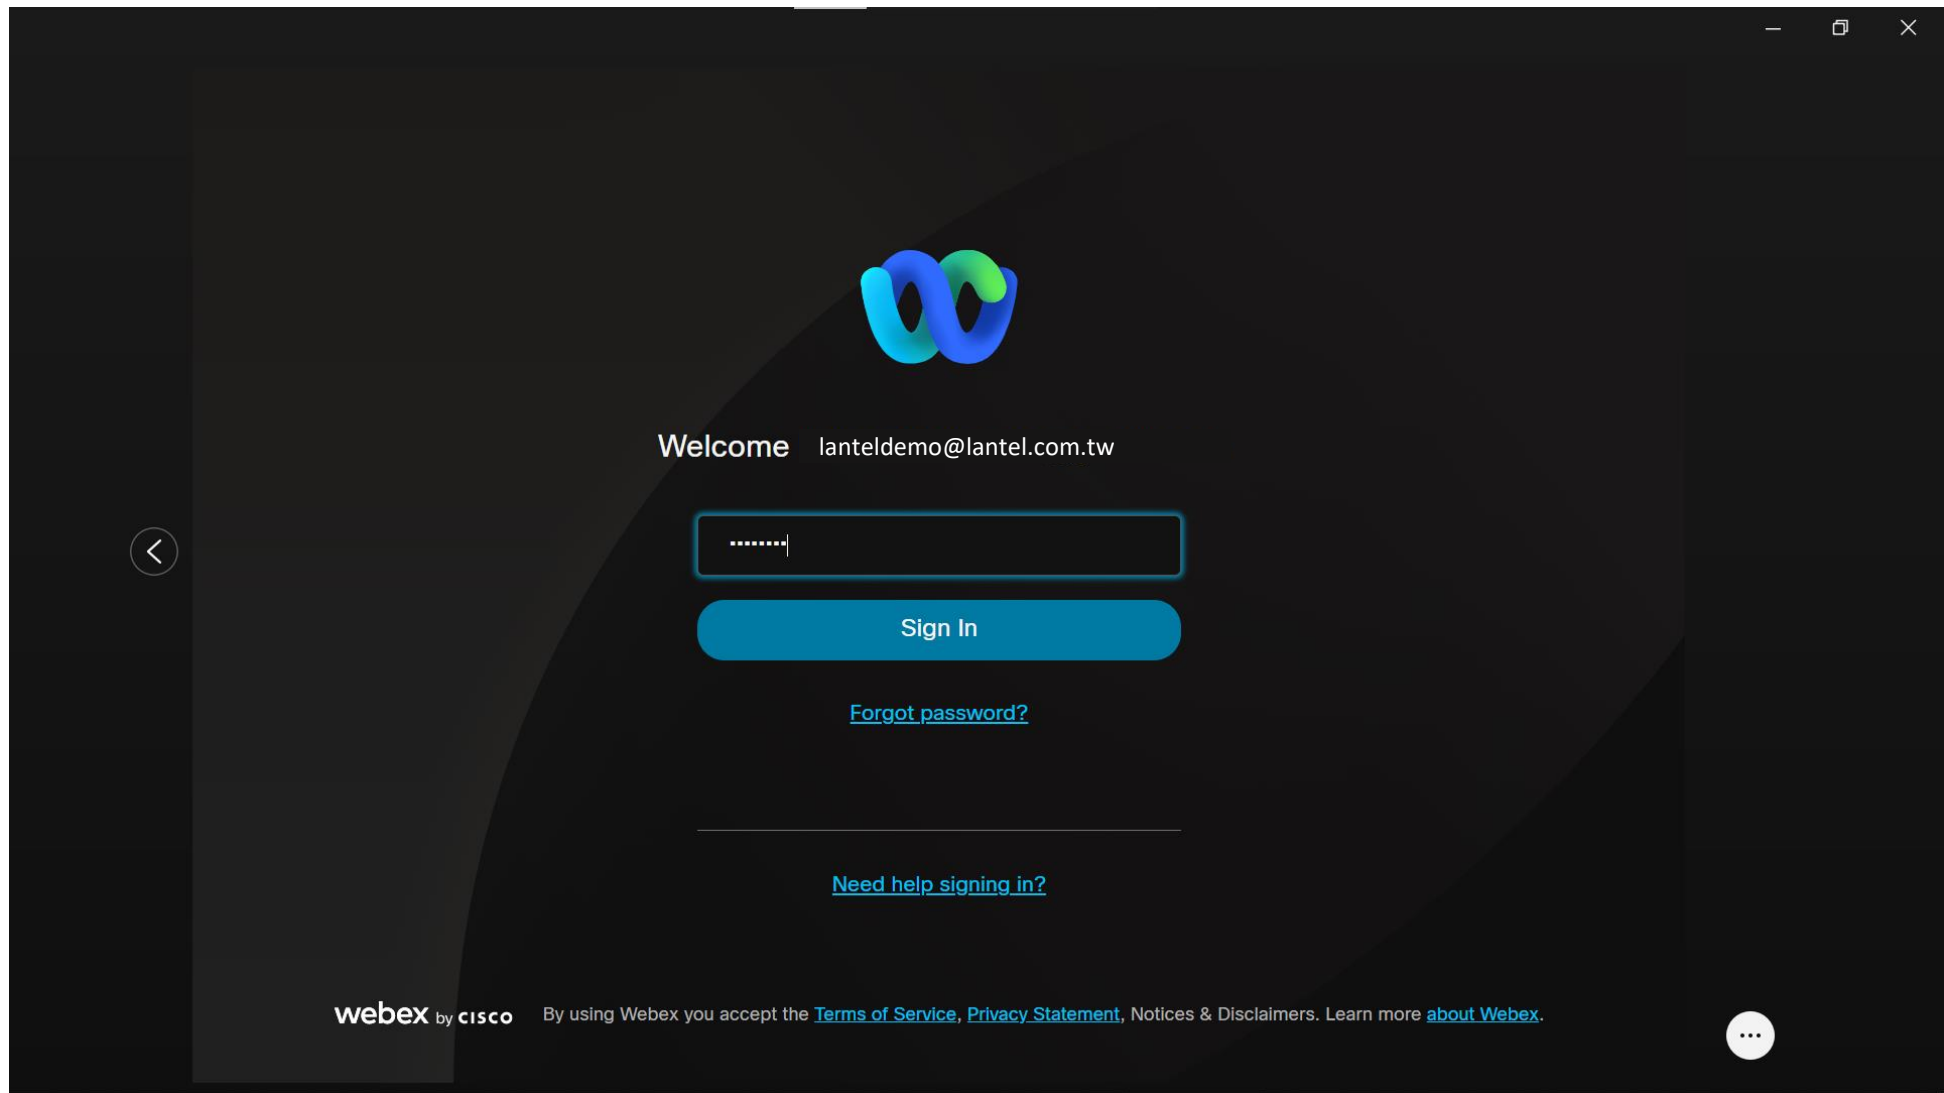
Welcome lanteldemo@lantel.com.tw

••••••••

Sign In

Forgot password?

Need help signing in?

webex by cisco By using Webex you accept the Terms of Service, Privacy Statement, Notices & Disclaimers. Learn more about Webex.